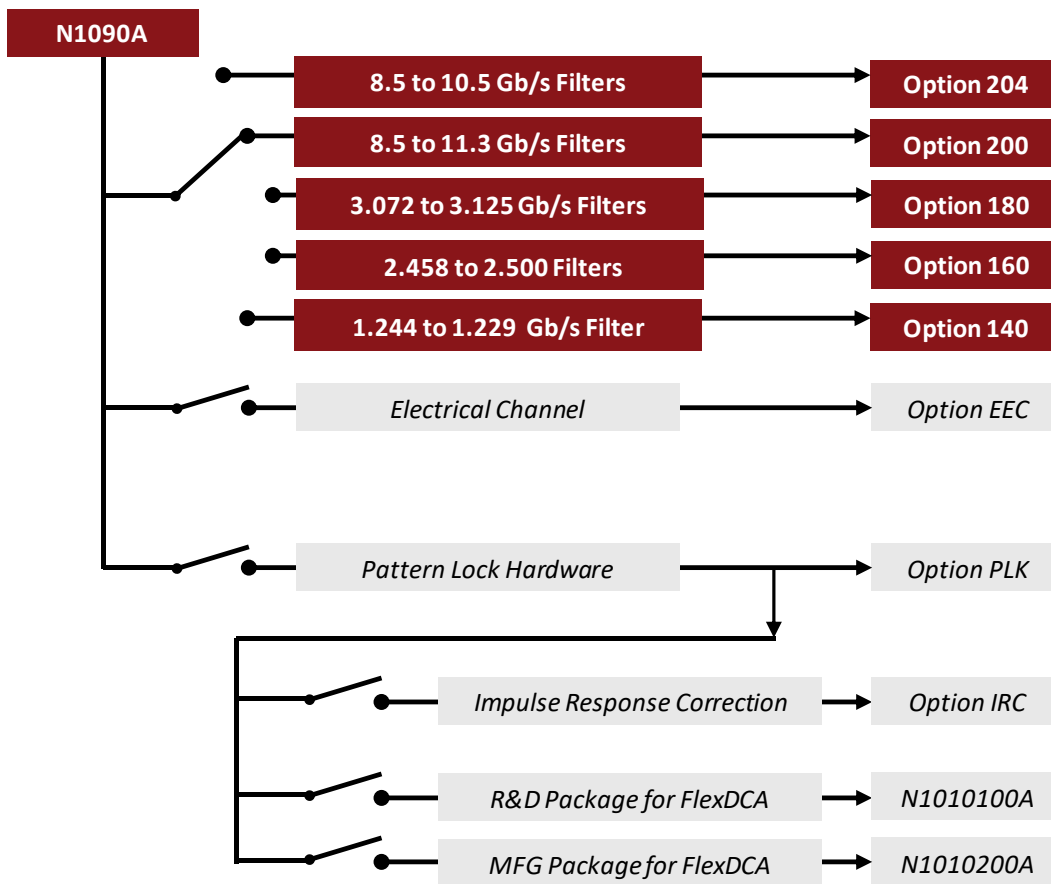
N1090A

8.5 to 10.5 Gb/s Filters

Option 204

8.5 to 11.3 Gb/s Filters

Option 200

3.072 to 3.125 Gb/s Filters

Option 180

2.458 to 2.500 Filters

Option 160

1.244 to 1.229 Gb/s Filter

Option 140

Electrical Channel

Option EEC

Pattern Lock Hardware

Option PLK

Impulse Response Correction

Option IRC

R&D Package for FlexDCA

N1010100A

MFG Package for FlexDCA

N1010200A